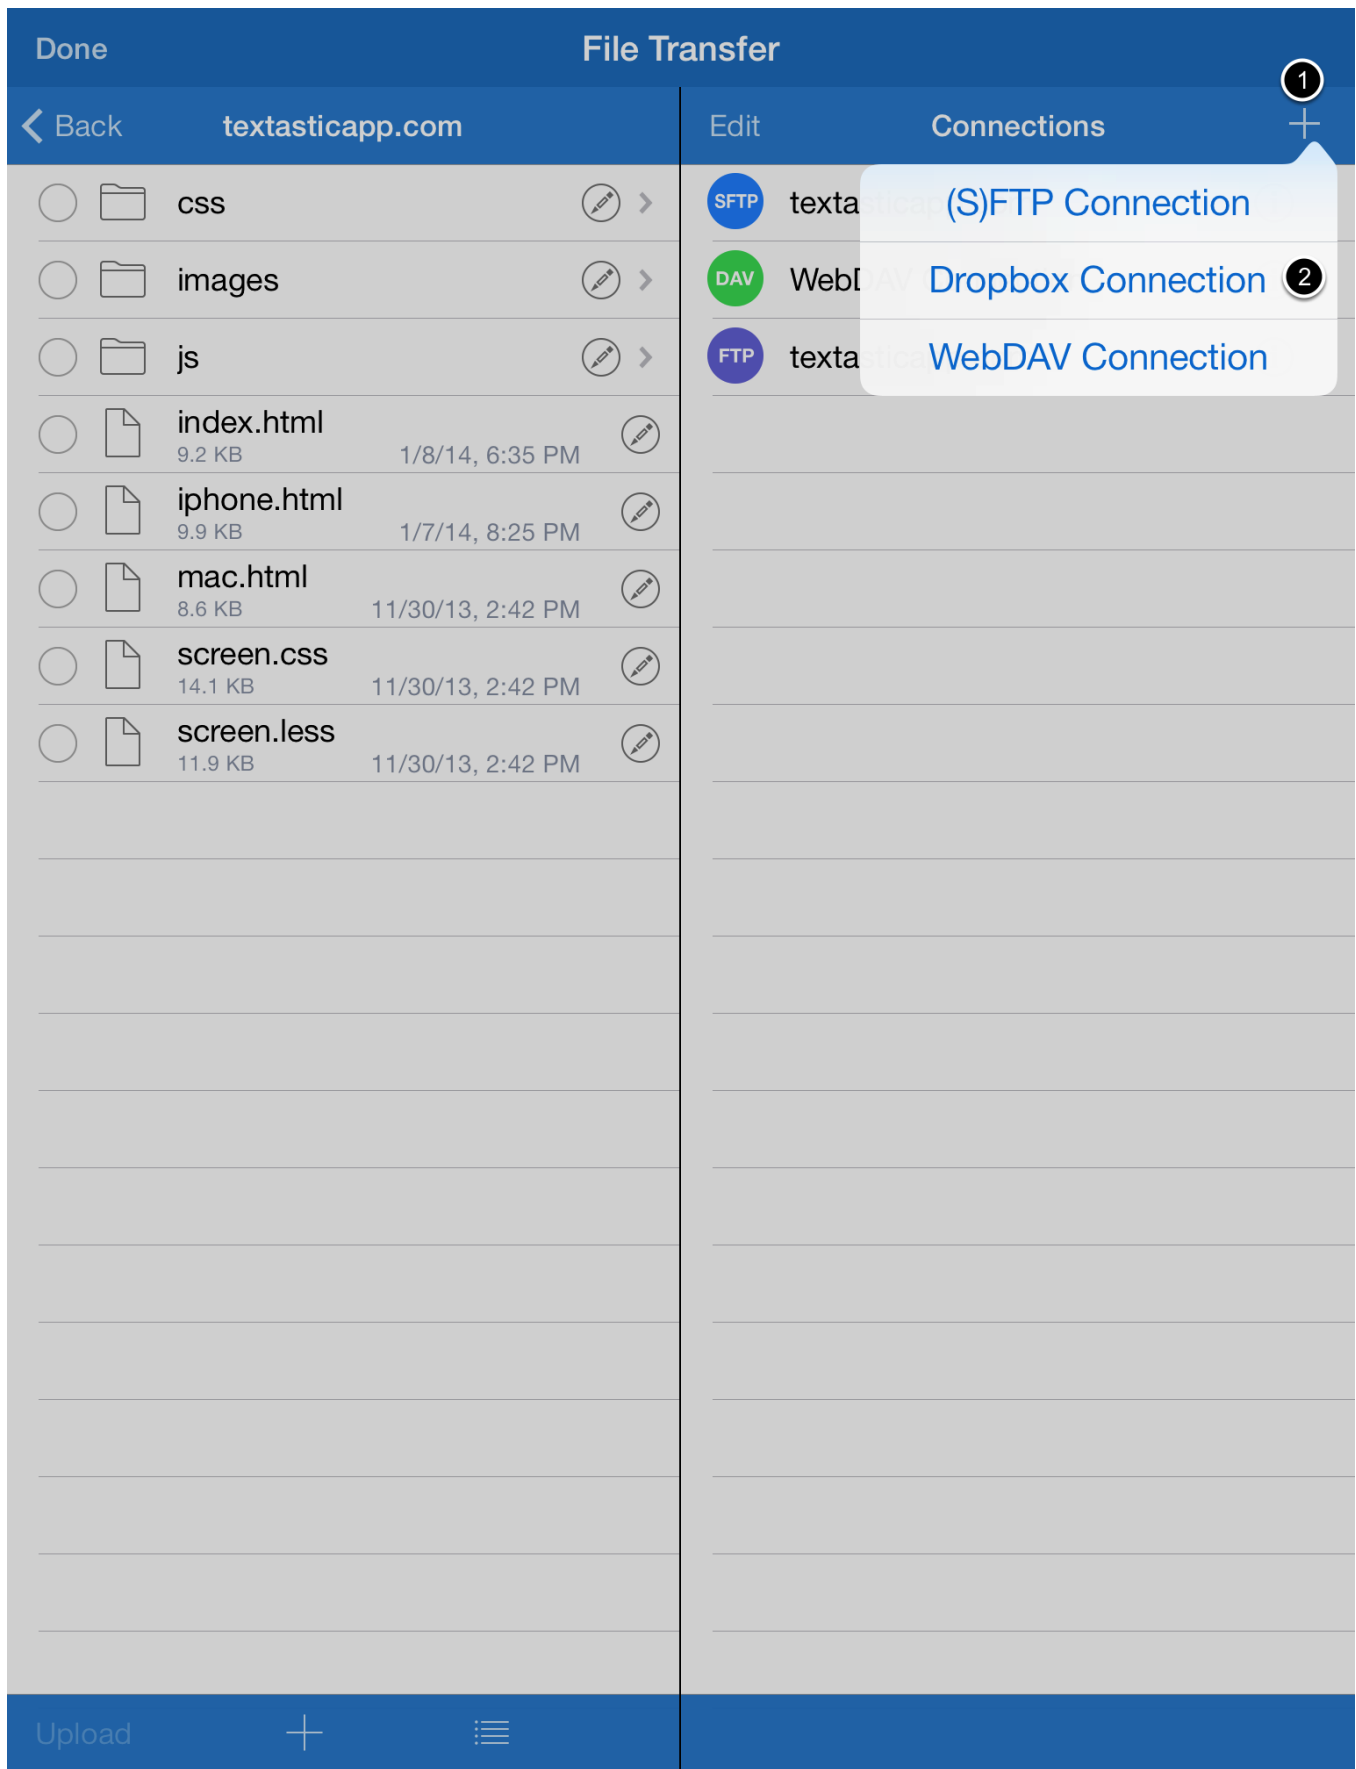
Done File Transfer

Back textasticapp.com

css

images

js

index.html
9.2 KB 1/8/14, 6:35 PM

iphone.html
9.9 KB 1/7/14, 8:25 PM

mac.html
8.6 KB 11/30/13, 2:42 PM

screen.css
14.1 KB 11/30/13, 2:42 PM

screen.less
11.9 KB 11/30/13, 2:42 PM

Upload

Edit Connections

1

SFTP texta

DAV WebD

FTP texta

(S)FTP Connection

Dropbox Connection

2

WebDAV Connection